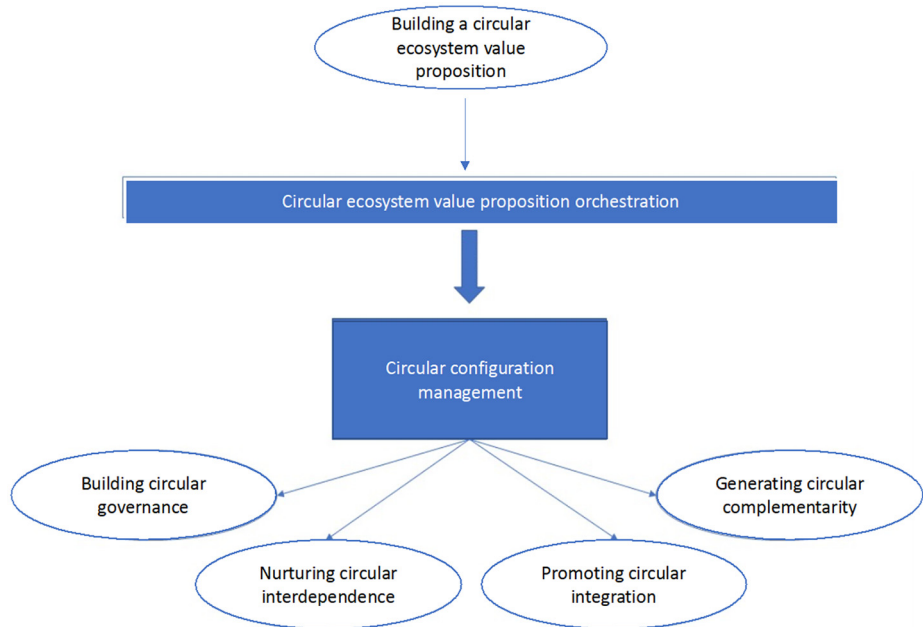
Building a circular ecosystem value proposition

Circular ecosystem value proposition orchestration

Circular configuration management

Building circular governance

Generating circular complementarity

Nurturing circular interdependence

Promoting circular integration